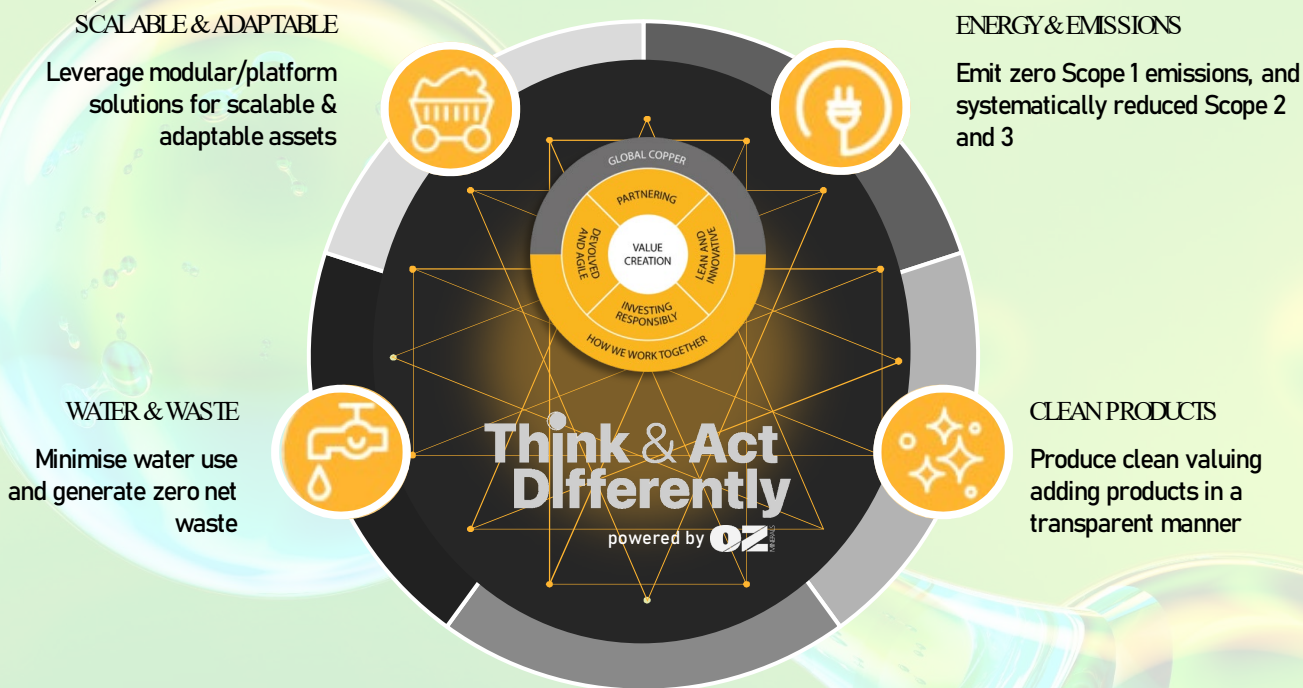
SCALABLE & ADAPTABLE

Leverage modular/platform solutions for scalable & adaptable assets

ENERGY & EMISSIONS

Emit zero Scope 1 emissions, and systematically reduced Scope 2 and 3

GLOBAL COPPER

PARTNERING

DEVOLVED AND AGILE

VALUE CREATION

LEAN AND INNOVATIVE

INVESTING RESPONSIBLY

HOW WE WORK TOGETHER

WATER & WASTE

Minimise water use and generate zero net waste

Think & Act Differently

powered by OZ MINERALS

CLEAN PRODUCTS

Produce clean valuing adding products in a transparent manner